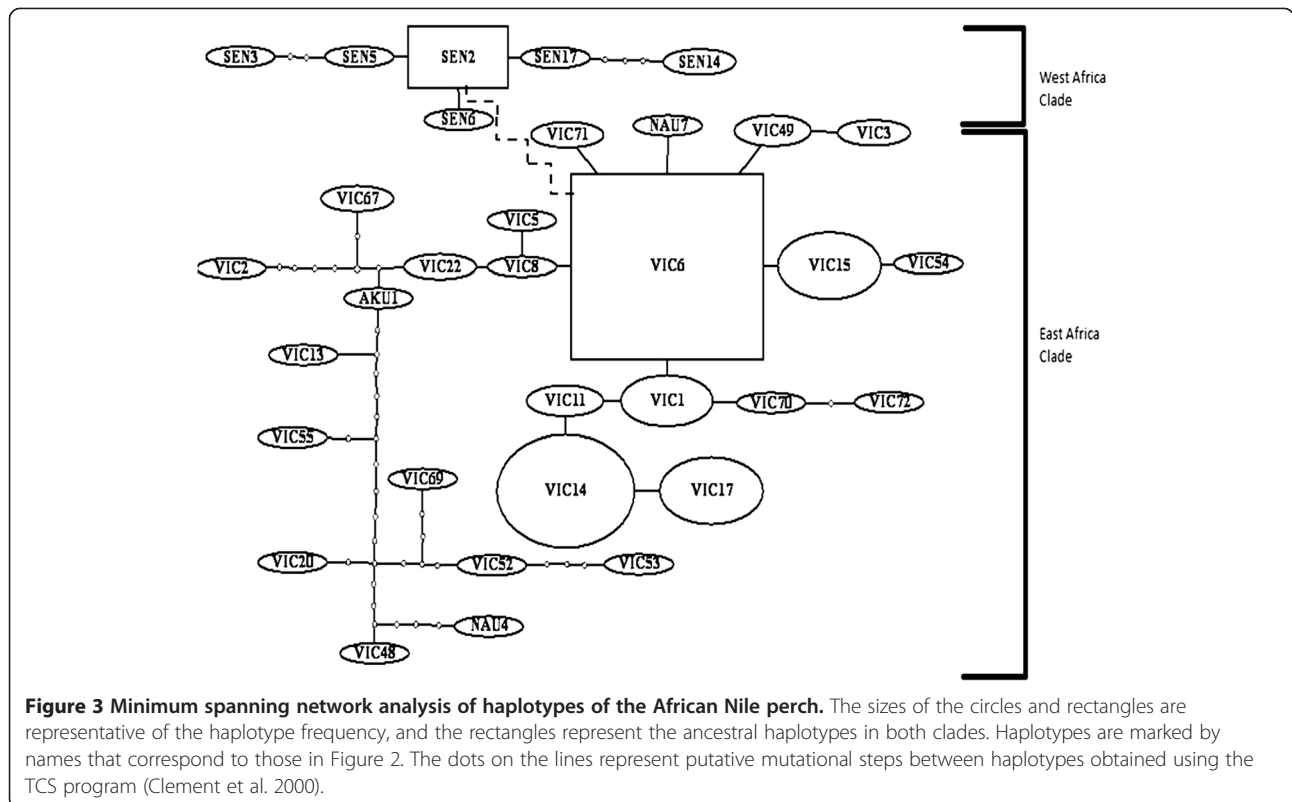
SEN3
SEN5
SEN2
SEN17
SEN14
SEN6
West Africa Clade
VIC71
NAU7
VIC49
VIC3
VIC67
VIC5
VIC2
VIC22
VIC8
VIC6
VIC15
VIC54
AKU1
East Africa Clade
VIC13
VIC11
VIC1
VIC70
VIC72
VIC55
VIC69
VIC14
VIC17
VIC20
VIC52
VIC53
NAU4
VIC48

**Figure 3 Minimum spanning network analysis of haplotypes of the African Nile perch.** The sizes of the circles and rectangles are representative of the haplotype frequency, and the rectangles represent the ancestral haplotypes in both clades. Haplotypes are marked by names that correspond to those in Figure 2. The dots on the lines represent putative mutational steps between haplotypes obtained using the TCS program (Clement et al. 2000).